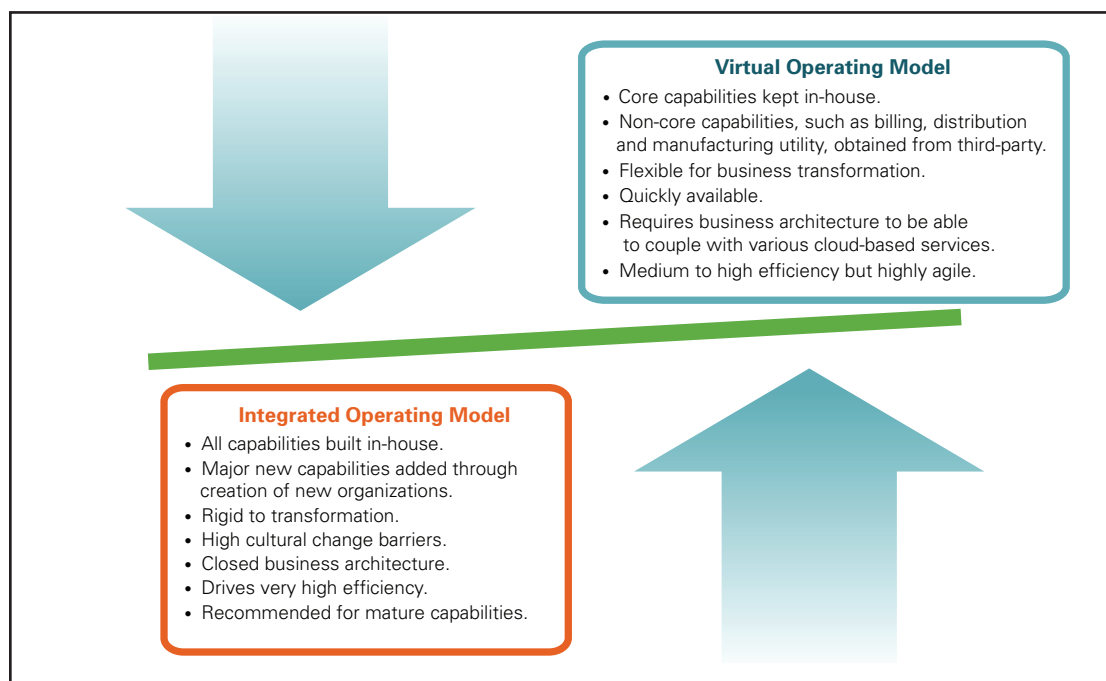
Virtual Operating Model

- Core capabilities kept in-house.
- Non-core capabilities, such as billing, distribution and manufacturing utility, obtained from third-party.
- Flexible for business transformation.
- Quickly available.
- Requires business architecture to be able to couple with various cloud-based services.
- Medium to high efficiency but highly agile.

Integrated Operating Model

- All capabilities built in-house.
- Major new capabilities added through creation of new organizations.
- Rigid to transformation.
- High cultural change barriers.
- Closed business architecture.
- Drives very high efficiency.
- Recommended for mature capabilities.